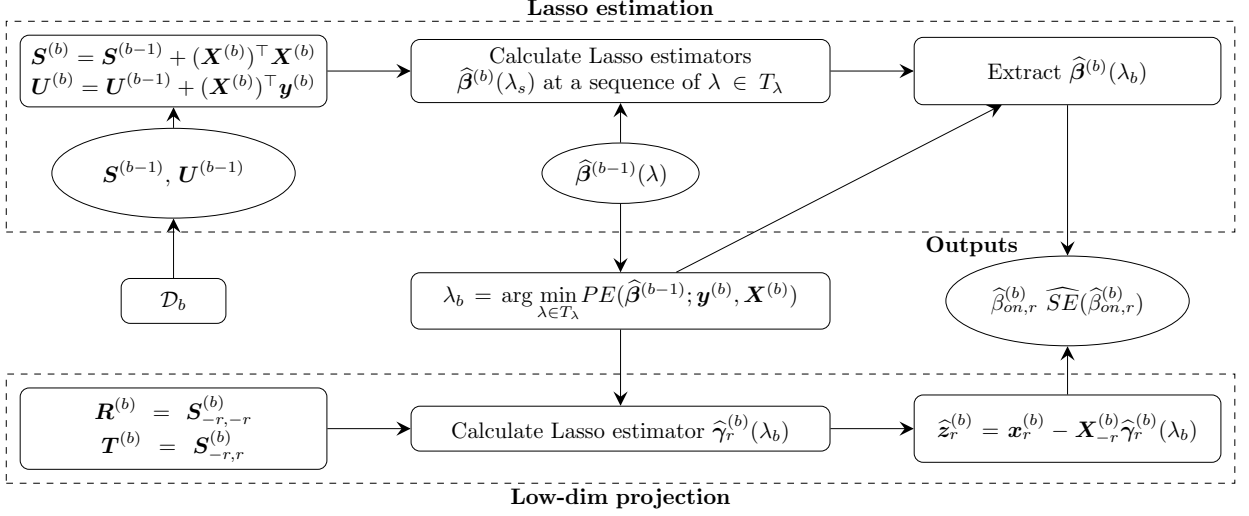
Lasso estimation

$\boldsymbol{S}^{(b)} = \boldsymbol{S}^{(b-1)} + (\boldsymbol{X}^{(b)})^\top \boldsymbol{X}^{(b)}$
$\boldsymbol{U}^{(b)} = \boldsymbol{U}^{(b-1)} + (\boldsymbol{X}^{(b)})^\top \boldsymbol{y}^{(b)}$

Calculate Lasso estimators $\widehat{\boldsymbol{\beta}}^{(b)}(\lambda_s)$ at a sequence of $\lambda \in T_\lambda$

Extract $\widehat{\boldsymbol{\beta}}^{(b)}(\lambda_b)$

$\boldsymbol{S}^{(b-1)}, \boldsymbol{U}^{(b-1)}$

$\widehat{\boldsymbol{\beta}}^{(b-1)}(\lambda)$

Outputs

$\mathcal{D}_b$

$\lambda_b = \arg\min_{\lambda \in T_\lambda} PE(\widehat{\boldsymbol{\beta}}^{(b-1)}; \boldsymbol{y}^{(b)}, \boldsymbol{X}^{(b)})$

$\widehat{\beta}^{(b)}_{on,r}$ $\widehat{SE}(\widehat{\beta}^{(b)}_{on,r})$

$\boldsymbol{R}^{(b)} = \boldsymbol{S}^{(b)}_{-r,-r}$
$\boldsymbol{T}^{(b)} = \boldsymbol{S}^{(b)}_{-r,r}$

Calculate Lasso estimator $\widehat{\boldsymbol{\gamma}}^{(b)}_r(\lambda_b)$

$\widehat{\boldsymbol{z}}^{(b)}_r = \boldsymbol{x}^{(b)}_r - \boldsymbol{X}^{(b)}_{-r}\widehat{\boldsymbol{\gamma}}^{(b)}_r(\lambda_b)$

Low-dim projection